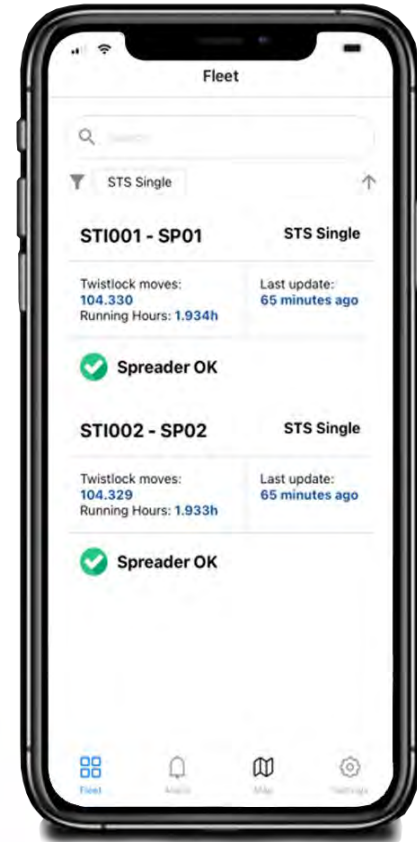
Fleet

Search

STS Single

STI001 - SP01

STS Single

Twistlock moves:
104.330
Running Hours: 1.934h

Last update:
65 minutes ago

Spreader OK

STI002 - SP02

STS Single

Twistlock moves:
104.329
Running Hours: 1.933h

Last update:
65 minutes ago

Spreader OK

Fleet

Alerts

Map

Settings